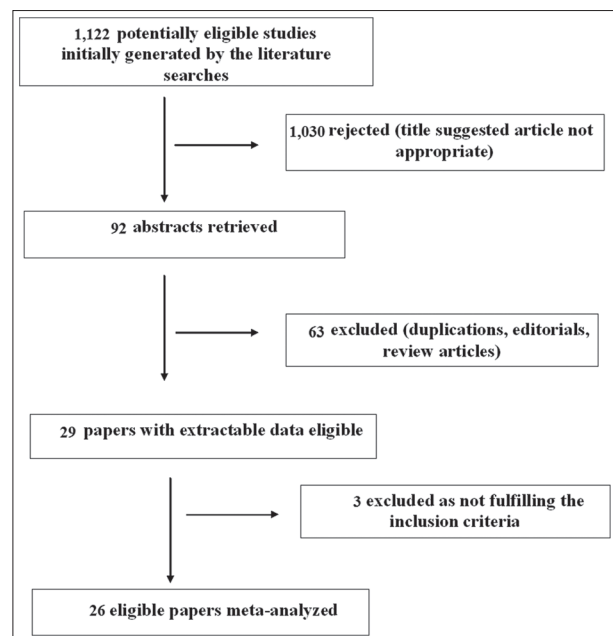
1,122 potentially eligible studies initially generated by the literature searches

1,030 rejected (title suggested article not appropriate)

92 abstracts retrieved

63 excluded (duplications, editorials, review articles)

29 papers with extractable data eligible

3 excluded as not fulfilling the inclusion criteria

26 eligible papers meta-analyzed